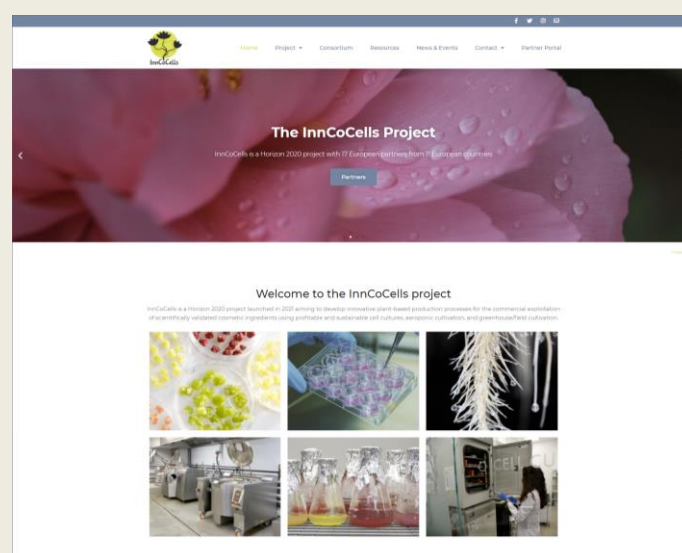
InnCoCells

Home Project Consortium Resources News & Events Contact Partner Portal

The InnCoCells Project

InnCoCells is a Horizon 2020 project with 17 European partners from 11 European countries

Partners

Welcome to the InnCoCells project

InnCoCells is a Horizon 2020 project launched in 2021 aiming to develop innovative plant-based production processes for the commercial exploitation of scientifically validated cosmetic ingredients using profitable and sustainable cell cultures, aeroponic cultivation, and greenhouse/field cultivation.